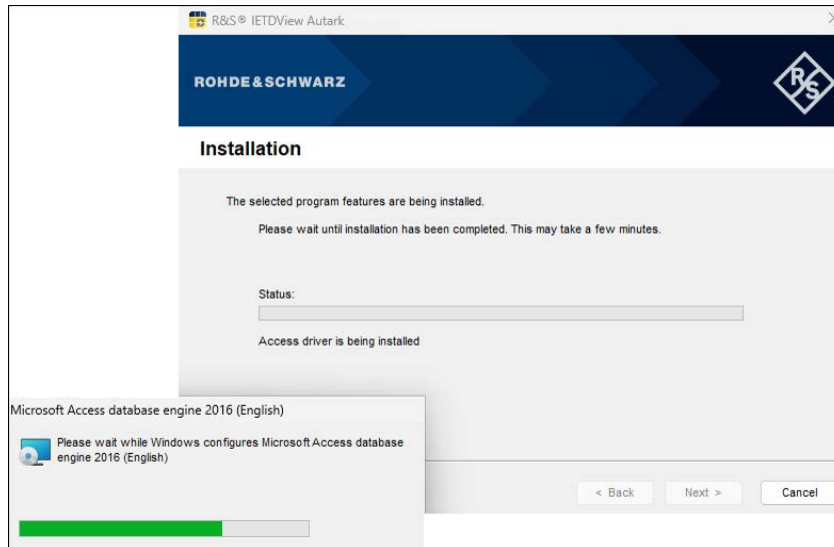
R&S® IETDView Autark

ROHDE&SCHWARZ

Installation

The selected program features are being installed.

Please wait until installation has been completed. This may take a few minutes.

Status:

Access driver is being installed

Microsoft Access database engine 2016 (English)

Please wait while Windows configures Microsoft Access database engine 2016 (English)

< Back

Next >

Cancel